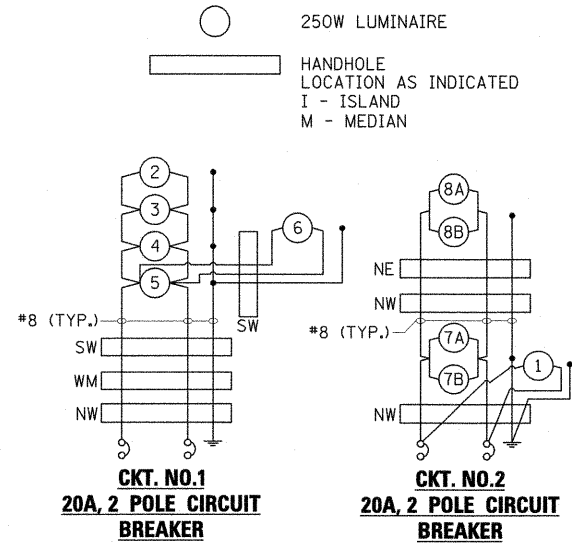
250W LUMINAIRE

HANDHOLE
LOCATION AS INDICATED
I - ISLAND
M - MEDIAN

2
3
4
5
6
SW
#8 (TYP.)
SW
WM
NW

CKT. NO.1
20A, 2 POLE CIRCUIT
BREAKER

8A
8B
NE
NW
#8 (TYP.)
7A
7B
1
NW

CKT. NO.2
20A, 2 POLE CIRCUIT
BREAKER